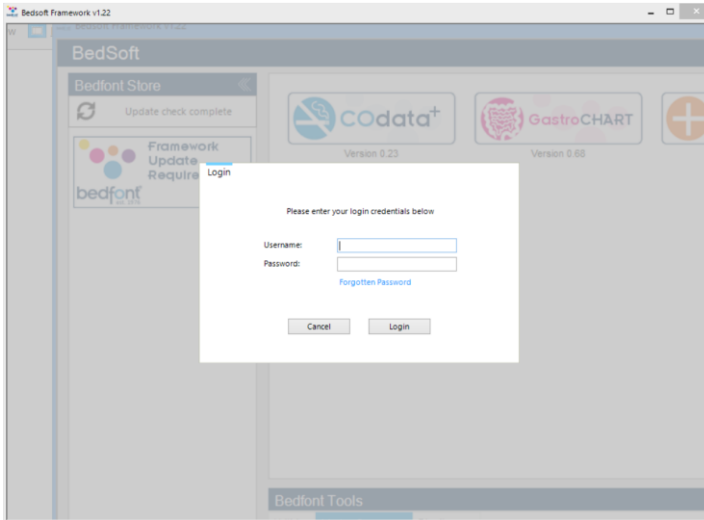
Bedsoft Framework v1.22

Bedsoft Framework v1.22

BedSoft

Bedfont Store

Update check complete

Framework Update Require

bedfont est. 1976

COdata+

Version 0.23

GastroCHART

Version 0.68

Login

Please enter your login credentials below

Username:

Password:

Forgotten Password

Cancel

Login

Bedfont Tools